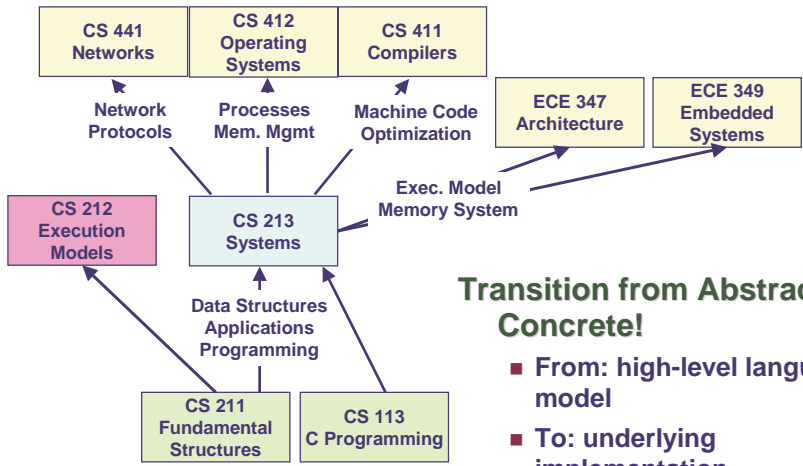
CS 441
Networks

CS 412
Operating
Systems

CS 411
Compilers

Network
Protocols

Processes
Mem. Mgmt

Machine Code
Optimization

ECE 347
Architecture

ECE 349
Embedded
Systems

Exec. Model
Memory System

CS 212
Execution
Models

CS 213
Systems

Data Structures
Applications
Programming

CS 211
Fundamental
Structures

CS 113
C Programming

Transition from Abstrac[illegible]
Concrete!

■ From: high-level langu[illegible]
model

■ To: underlying
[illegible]